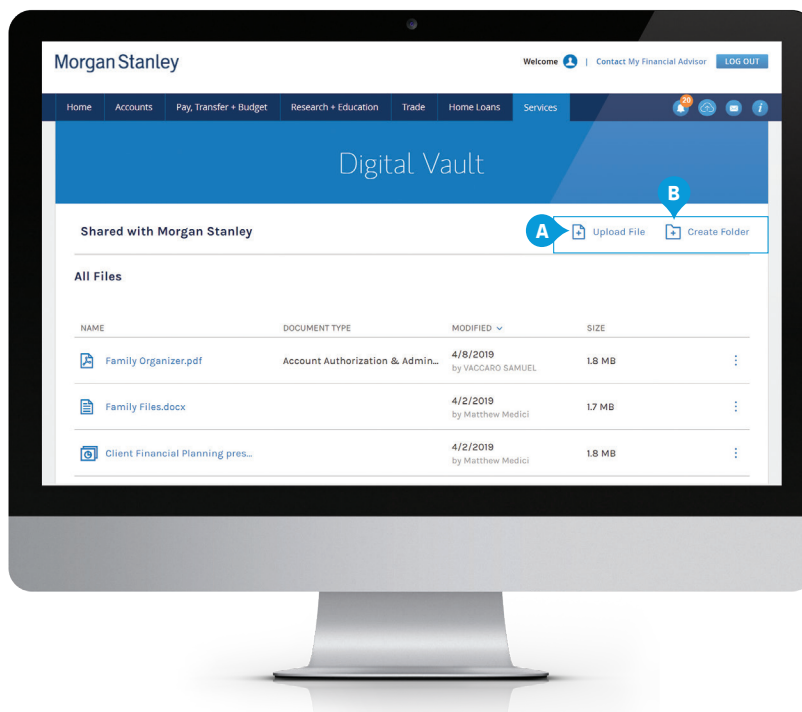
Morgan Stanley

Welcome | Contact My Financial Advisor LOG OUT

Home Accounts Pay, Transfer + Budget Research + Education Trade Home Loans Services

20

Digital Vault

Shared with Morgan Stanley

A Upload File

B Create Folder

All Files

| NAME | DOCUMENT TYPE | MODIFIED | SIZE |
|---|---|---|---|
| Family Organizer.pdf | Account Authorization & Admin... | 4/8/2019 by VACCARO SAMUEL | 1.8 MB |
| Family Files.docx | | 4/2/2019 by Matthew Medici | 1.7 MB |
| Client Financial Planning pres... | | 4/2/2019 by Matthew Medici | 1.8 MB |